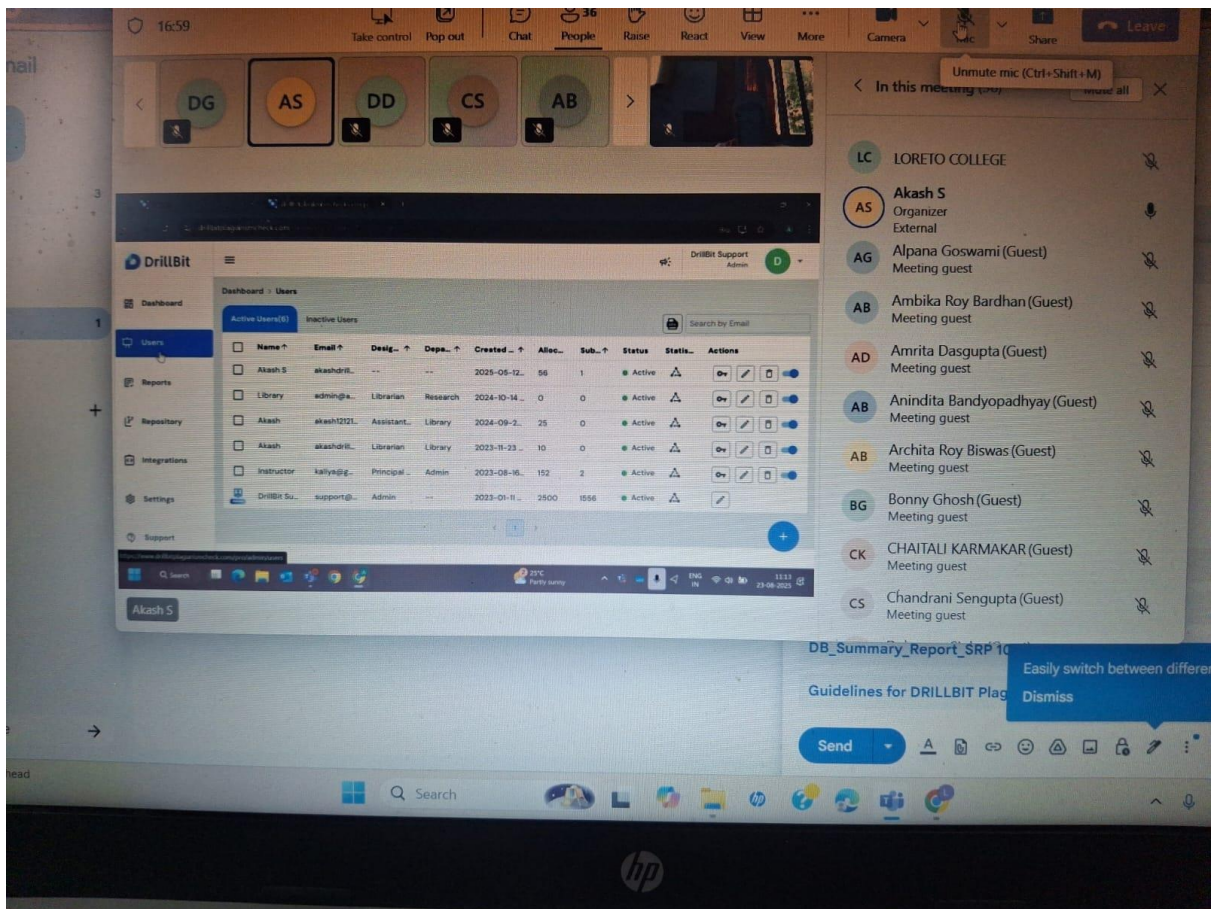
16:59

Take control Pop out Chat 36 People Raise React View More Camera Mic Share Leave

Unmute mic (Ctrl+Shift+M)

DG AS DD CS AB

< In this meeting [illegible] Mute all ×

LC LORETO COLLEGE

AS Akash S
Organizer
External

AG Alpana Goswami (Guest)
Meeting guest

AB Ambika Roy Bardhan (Guest)
Meeting guest

AD Amrita Dasgupta (Guest)
Meeting guest

AB Anindita Bandyopadhyay (Guest)
Meeting guest

AB Archita Roy Biswas (Guest)
Meeting guest

BG Bonny Ghosh (Guest)
Meeting guest

CK CHAITALI KARMAKAR (Guest)
Meeting guest

CS Chandrani Sengupta (Guest)
Meeting guest

DrillBit

DrillBit Support
Admin

Dashboard > Users

Dashboard
Users
Reports
Repository
Integrations
Settings
Support

Active Users(6) Inactive Users

Search by Email

| | Name | Email | Desig... | Depa... | Created ... | Alloc... | Sub... | Status | Statis... | Actions |
|---|---|---|---|---|---|---|---|---|---|---|
| | Akash S | akashdrill... | -- | -- | 2025-05-12... | 56 | 1 | Active | | |
| | Library | admin@a... | Librarian | Research | 2024-10-14... | 0 | 0 | Active | | |
| | Akash | akash12121... | Assistant... | Library | 2024-09-2... | 25 | 0 | Active | | |
| | Akash | akashdrill... | Librarian | Library | 2023-11-23... | 10 | 0 | Active | | |
| | Instructor | kallya@g... | Principal... | Admin | 2023-08-16... | 152 | 2 | Active | | |
| | DrillBit Su... | support@... | Admin | -- | 2023-01-11... | 2500 | 1556 | Active | | |

25°C Partly sunny ENG IN 11:13 23-08-2025

Akash S

DB_Summary_Report_SRP 1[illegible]

Guidelines for DRILLBIT Plag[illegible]

Easily switch between differe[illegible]
Dismiss

Send

Search